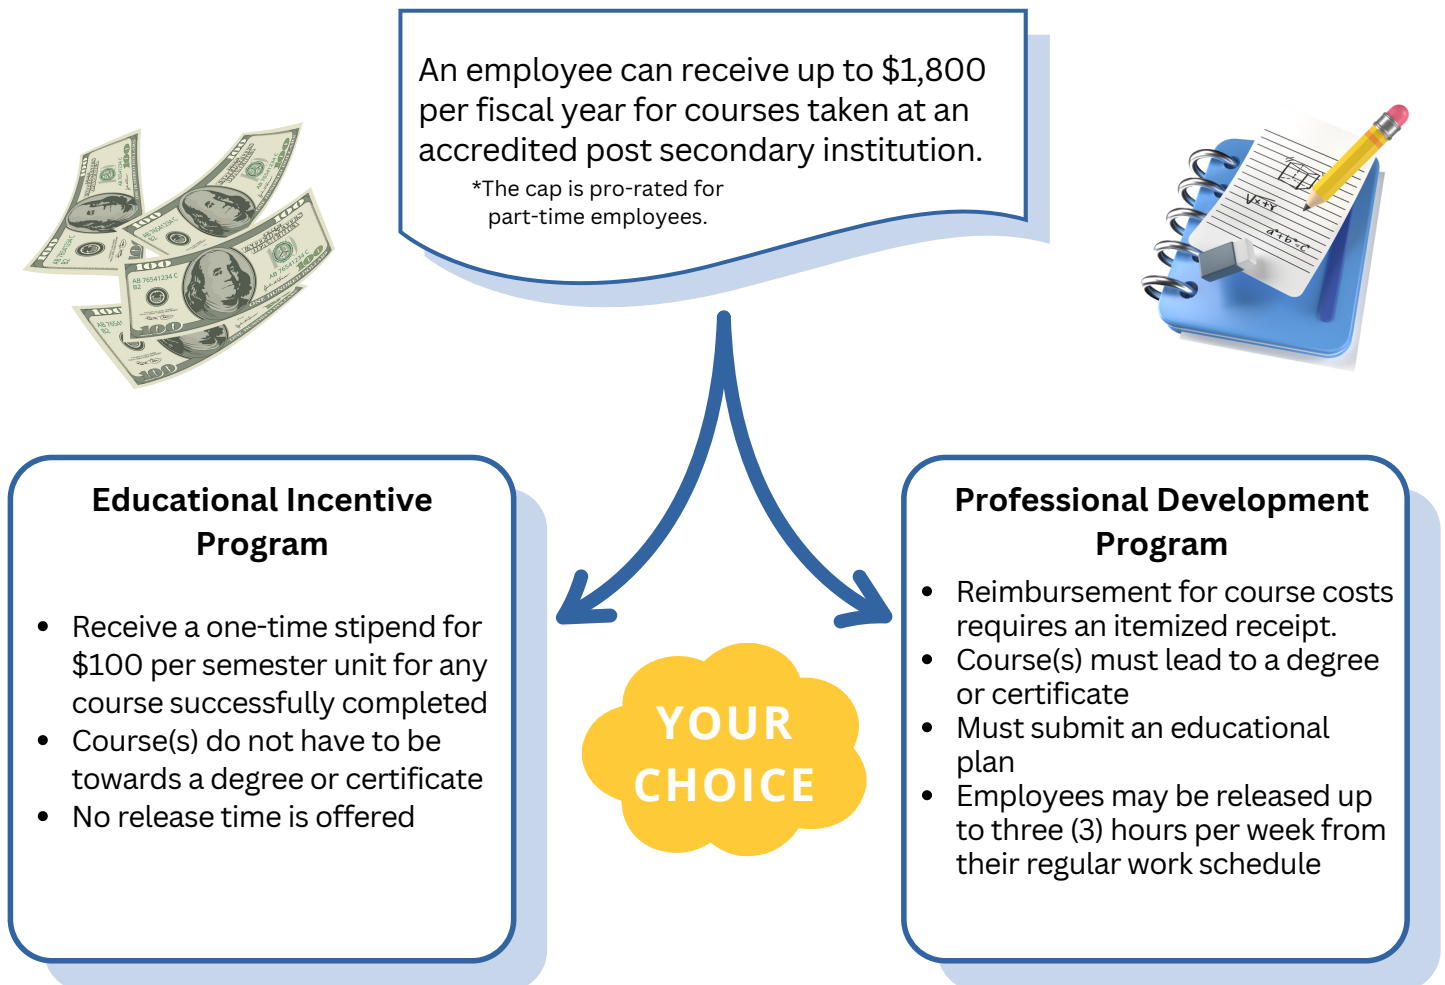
An employee can receive up to $1,800 per fiscal year for courses taken at an accredited post secondary institution.

*The cap is pro-rated for part-time employees.

Educational Incentive Program

- Receive a one-time stipend for $100 per semester unit for any course successfully completed
- Course(s) do not have to be towards a degree or certificate
- No release time is offered

YOUR CHOICE

Professional Development Program

- Reimbursement for course costs requires an itemized receipt.
- Course(s) must lead to a degree or certificate
- Must submit an educational plan
- Employees may be released up to three (3) hours per week from their regular work schedule